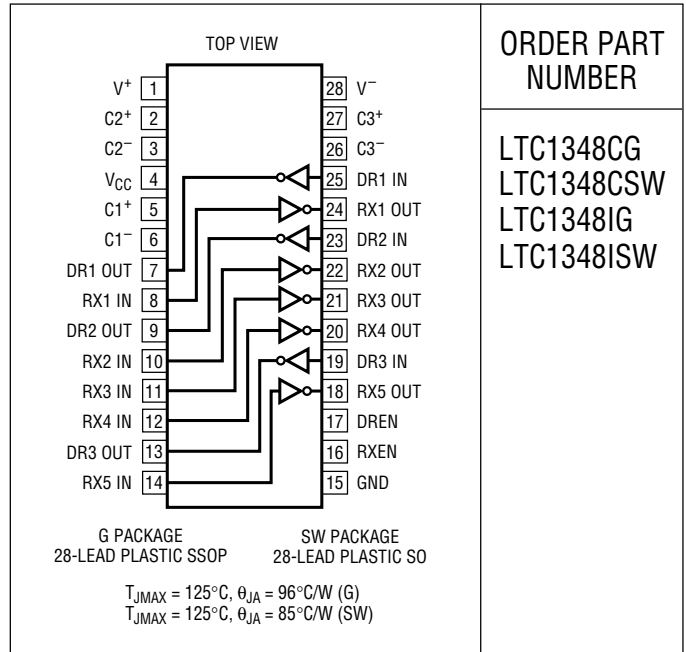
TOP VIEW

| Left pin | # | # | Right pin |
|---|---|---|---|
| $V^+$ | 1 | 28 | $V^-$ |
| $C2^+$ | 2 | 27 | $C3^+$ |
| $C2^-$ | 3 | 26 | $C3^-$ |
| $V_{CC}$ | 4 | 25 | DR1 IN |
| $C1^+$ | 5 | 24 | RX1 OUT |
| $C1^-$ | 6 | 23 | DR2 IN |
| DR1 OUT | 7 | 22 | RX2 OUT |
| RX1 IN | 8 | 21 | RX3 OUT |
| DR2 OUT | 9 | 20 | RX4 OUT |
| RX2 IN | 10 | 19 | DR3 IN |
| RX3 IN | 11 | 18 | RX5 OUT |
| RX4 IN | 12 | 17 | DREN |
| DR3 OUT | 13 | 16 | RXEN |
| RX5 IN | 14 | 15 | GND |

G PACKAGE
28-LEAD PLASTIC SSOP

SW PACKAGE
28-LEAD PLASTIC SO

$T_{JMAX} = 125°C, \theta_{JA} = 96°C/W$ (G)
$T_{JMAX} = 125°C, \theta_{JA} = 85°C/W$ (SW)

ORDER PART NUMBER

LTC1348CG
LTC1348CSW
LTC1348IG
LTC1348ISW